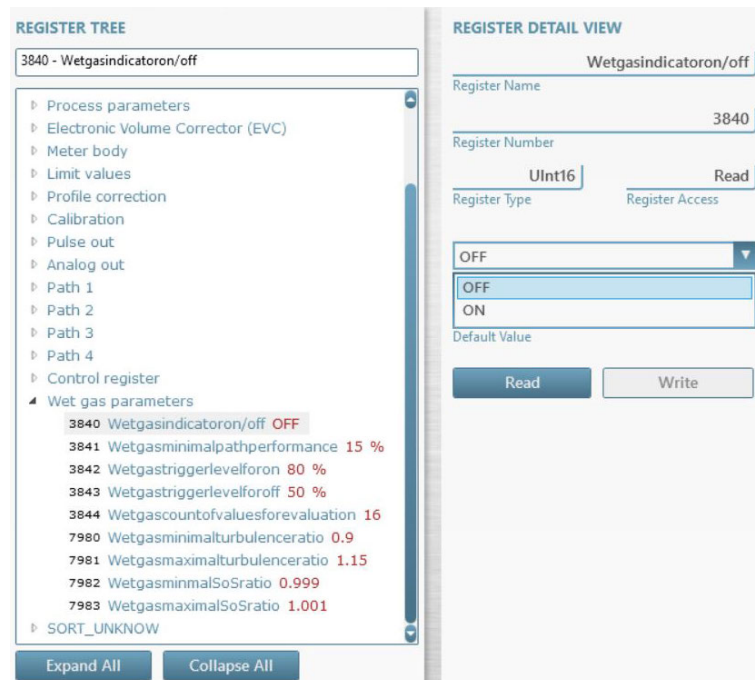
REGISTER TREE

3840 - Wetgasindicatoron/off

Process parameters
Electronic Volume Corrector (EVC)
Meter body
Limit values
Profile correction
Calibration
Pulse out
Analog out
Path 1
Path 2
Path 3
Path 4
Control register
Wet gas parameters
3840 Wetgasindicatoron/off OFF
3841 Wetgasminimalpathperformance 15 %
3842 Wetgastriggerlevelforon 80 %
3843 Wetgastriggerlevelforoff 50 %
3844 Wetgascountofvaluesforevaluation 16
7980 Wetgasminimalturbulenceratio 0.9
7981 Wetgasmaximalturbulenceratio 1.15
7982 WetgasminmalSoSratio 0.999
7983 WetgasmaximalSoSratio 1.001
SORT_UNKNOW

Expand All
Collapse All

REGISTER DETAIL VIEW

Wetgasindicatoron/off
Register Name

3840
Register Number

UInt16
Register Type

Read
Register Access

OFF
OFF
ON
Default Value

Read
Write